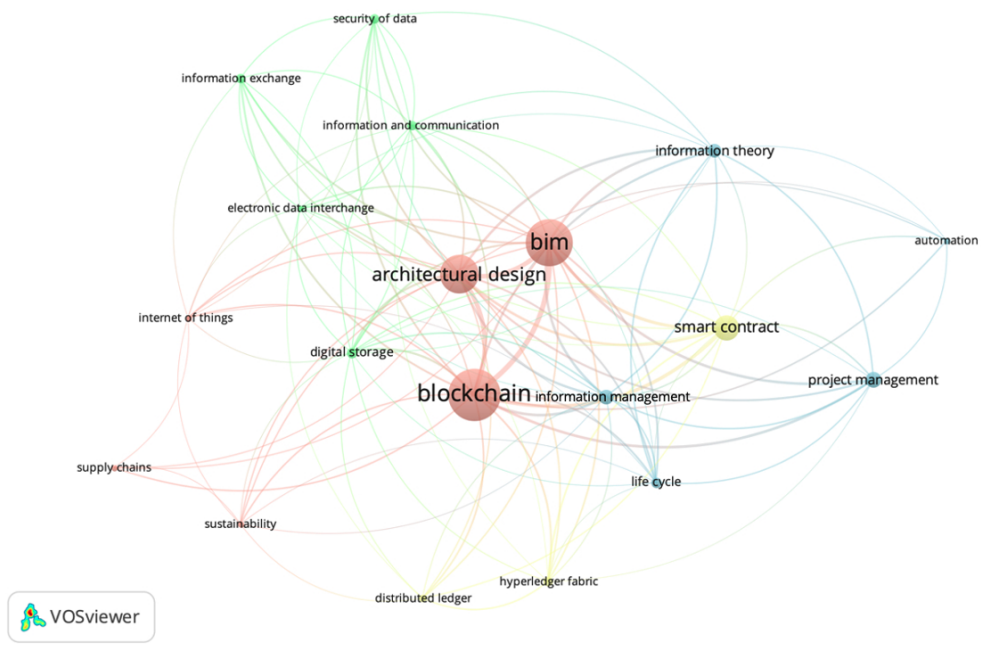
security of data
information exchange
information and communication
information theory
electronic data interchange
bim
automation
architectural design
internet of things
smart contract
digital storage
blockchain
information management
project management
supply chains
life cycle
sustainability
hyperledger fabric
distributed ledger
VOSviewer